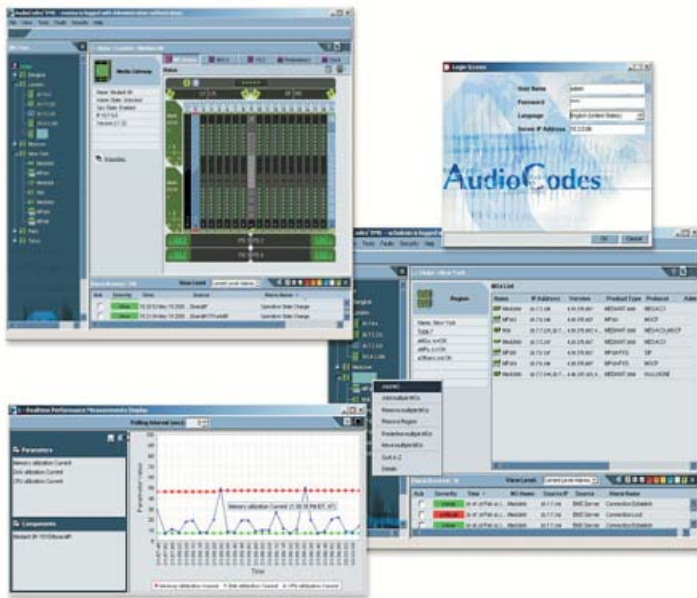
Login Screen

User Name
admin

Password

Language
English (United States)

Server IP Address

AudioCodes

OK
Cancel

Region

MGs List

Name
IP Address
Version
Product Type
Protocol

Add MG
Add multiple MGs
Remove multiple MGs
Remove Region
Rename multiple MGs
Move multiple MGs
Sort A-Z
Details

Media Gateway

Polling Interval (sec)

Parameters

Components

Memory utilization Current
Disk utilization Current
CPU utilization Current

Time

View Level

Ack
Severity
Time
Source
Alarm Name